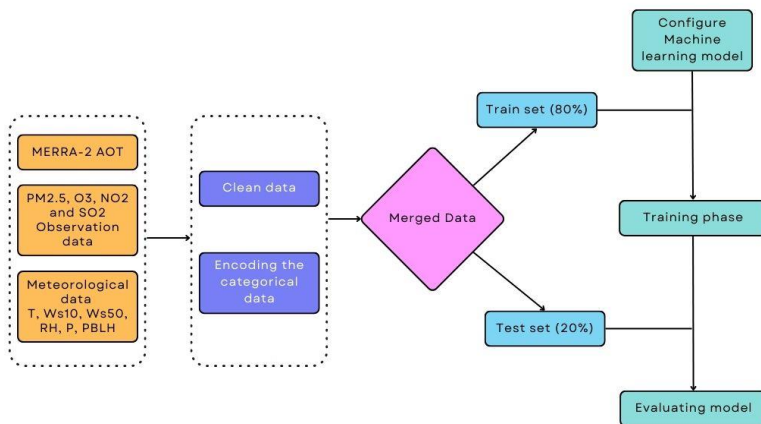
MERRA-2 AOT

PM2.5, O3, NO2 and SO2 Observation data

Meteorological data T, Ws10, Ws50, RH, P, PBLH

Clean data

Encoding the categorical data

Merged Data

Train set (80%)

Test set (20%)

Configure Machine learning model

Training phase

Evaluating model